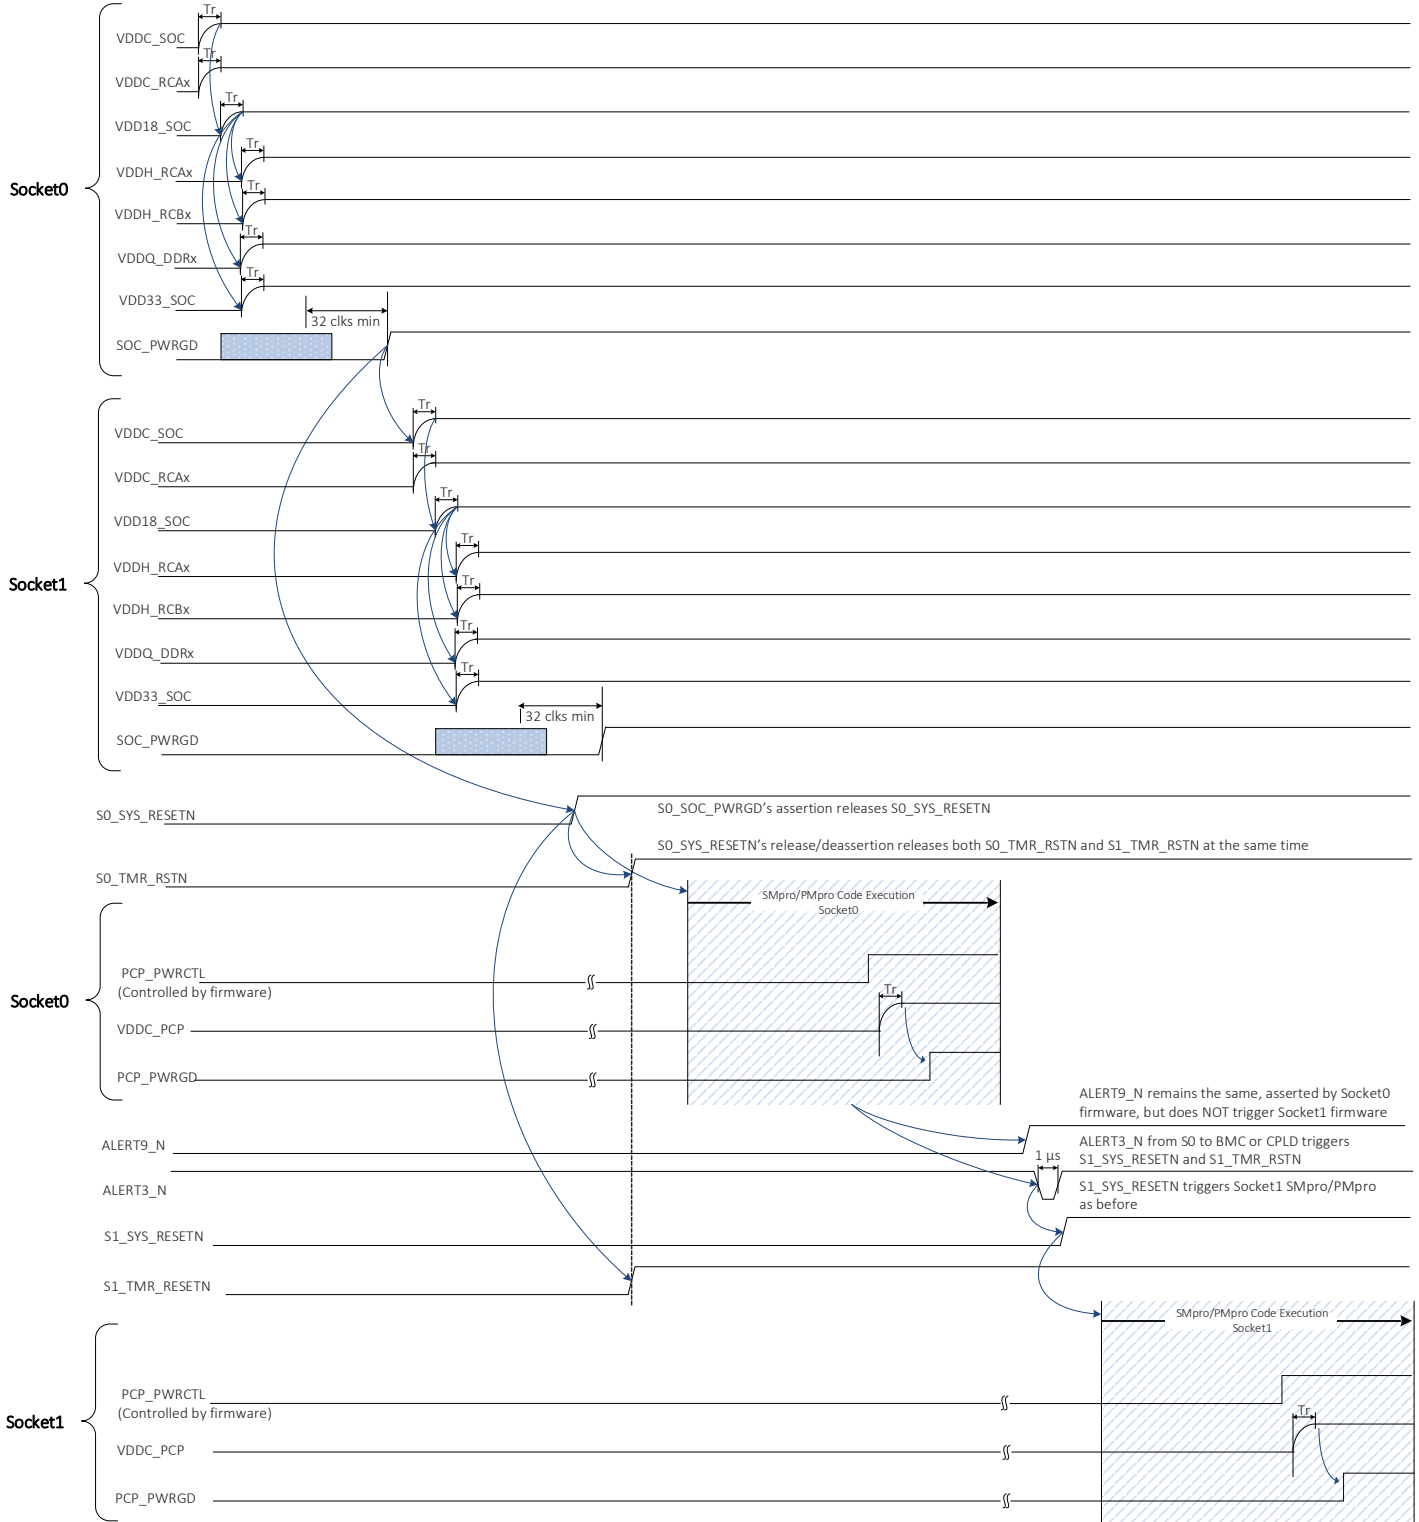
Socket0

VDDC_SOC
Tr
VDDC_RCAx
Tr
VDD18_SOC
Tr
VDDH_RCAx
Tr
VDDH_RCBx
Tr
VDDQ_DDRx
Tr
VDD33_SOC
Tr
32 clks min
SOC_PWRGD

Socket1

VDDC_SOC
Tr
VDDC_RCAx
Tr
VDD18_SOC
Tr
VDDH_RCAx
Tr
VDDH_RCBx
Tr
VDDQ_DDRx
Tr
VDD33_SOC
Tr
32 clks min
SOC_PWRGD

S0_SYS_RESETN
S0_SOC_PWRGD's assertion releases S0_SYS_RESETN
S0_SYS_RESETN's release/deassertion releases both S0_TMR_RSTN and S1_TMR_RSTN at the same time
S0_TMR_RSTN
SMpro/PMpro Code Execution Socket0

Socket0

PCP_PWRCTL
(Controlled by firmware)
VDDC_PCP
Tr
PCP_PWRGD

ALERT9_N remains the same, asserted by Socket0 firmware, but does NOT trigger Socket1 firmware
ALERT9_N
ALERT3_N from S0 to BMC or CPLD triggers S1_SYS_RESETN and S1_TMR_RSTN
1 µs
ALERT3_N
S1_SYS_RESETN triggers Socket1 SMpro/PMpro as before
S1_SYS_RESETN
S1_TMR_RESETN
SMpro/PMpro Code Execution Socket1

Socket1

PCP_PWRCTL
(Controlled by firmware)
VDDC_PCP
Tr
PCP_PWRGD